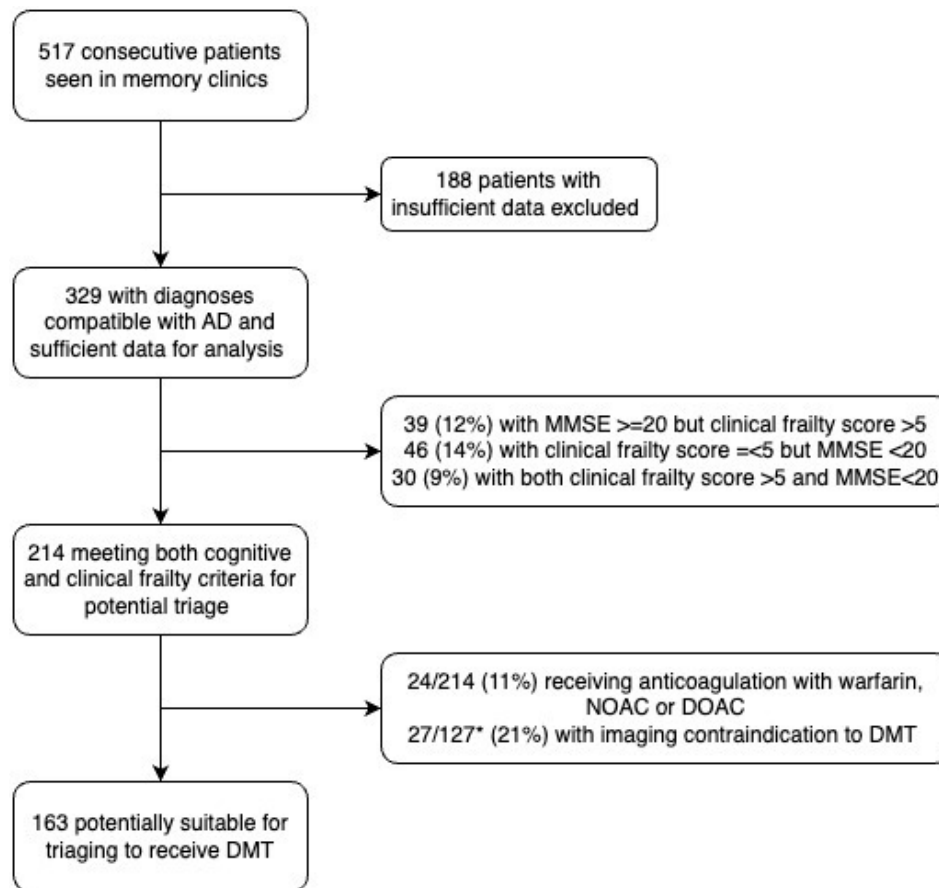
517 consecutive patients seen in memory clinics

188 patients with insufficient data excluded

329 with diagnoses compatible with AD and sufficient data for analysis

39 (12%) with MMSE >=20 but clinical frailty score >5
46 (14%) with clinical frailty score =<5 but MMSE <20
30 (9%) with both clinical frailty score >5 and MMSE<20

214 meeting both cognitive and clinical frailty criteria for potential triage

24/214 (11%) receiving anticoagulation with warfarin, NOAC or DOAC
27/127* (21%) with imaging contraindication to DMT

163 potentially suitable for triaging to receive DMT